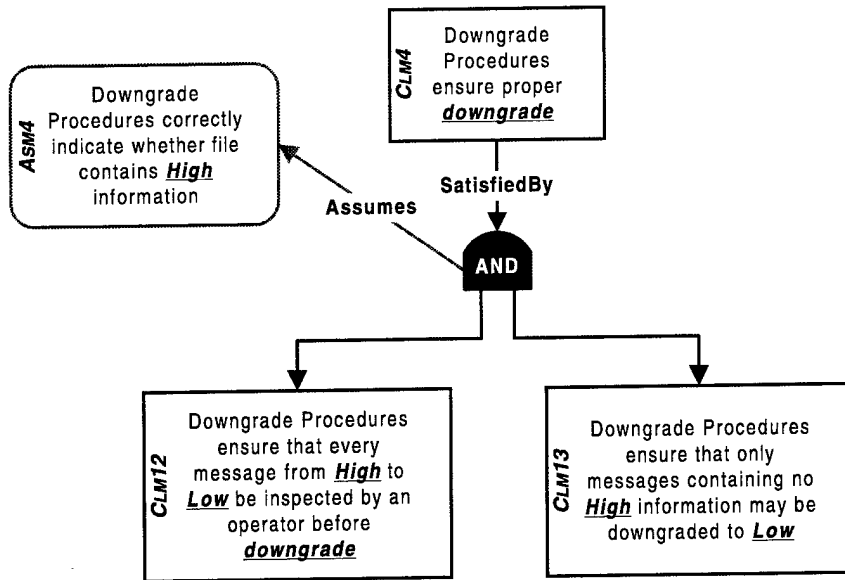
CLM4

Downgrade Procedures ensure proper ***downgrade***

ASM4

Downgrade Procedures correctly indicate whether file contains ***High*** information

SatisfiedBy

Assumes

AND

CLM12

Downgrade Procedures ensure that every message from ***High*** to ***Low*** be inspected by an operator before ***downgrade***

CLM13

Downgrade Procedures ensure that only messages containing no ***High*** information may be downgraded to ***Low***